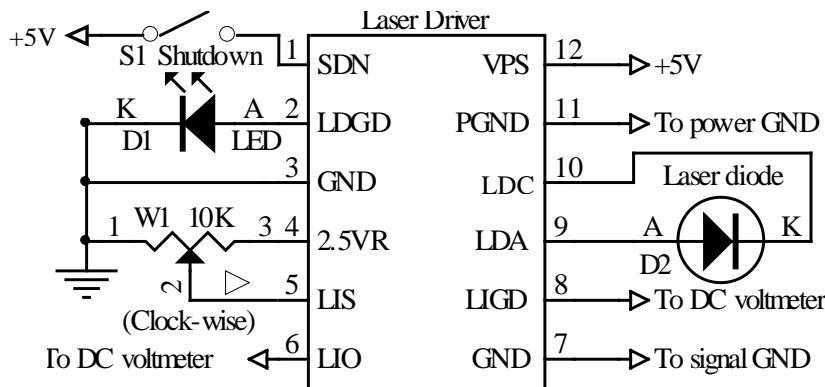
Laser Driver

+5V S1 Shutdown 1 SDN VPS 12 +5V

K A 2 LDGD PGND 11 To power GND
D1 LED

3 GND LDC 10 Laser diode

1 W1 10K 3 4 2.5VR LDA 9 A K
D2

2 5 LIS LIGD 8 To DC voltmeter

(Clock-wise)

To DC voltmeter 6 LIO GND 7 To signal GND